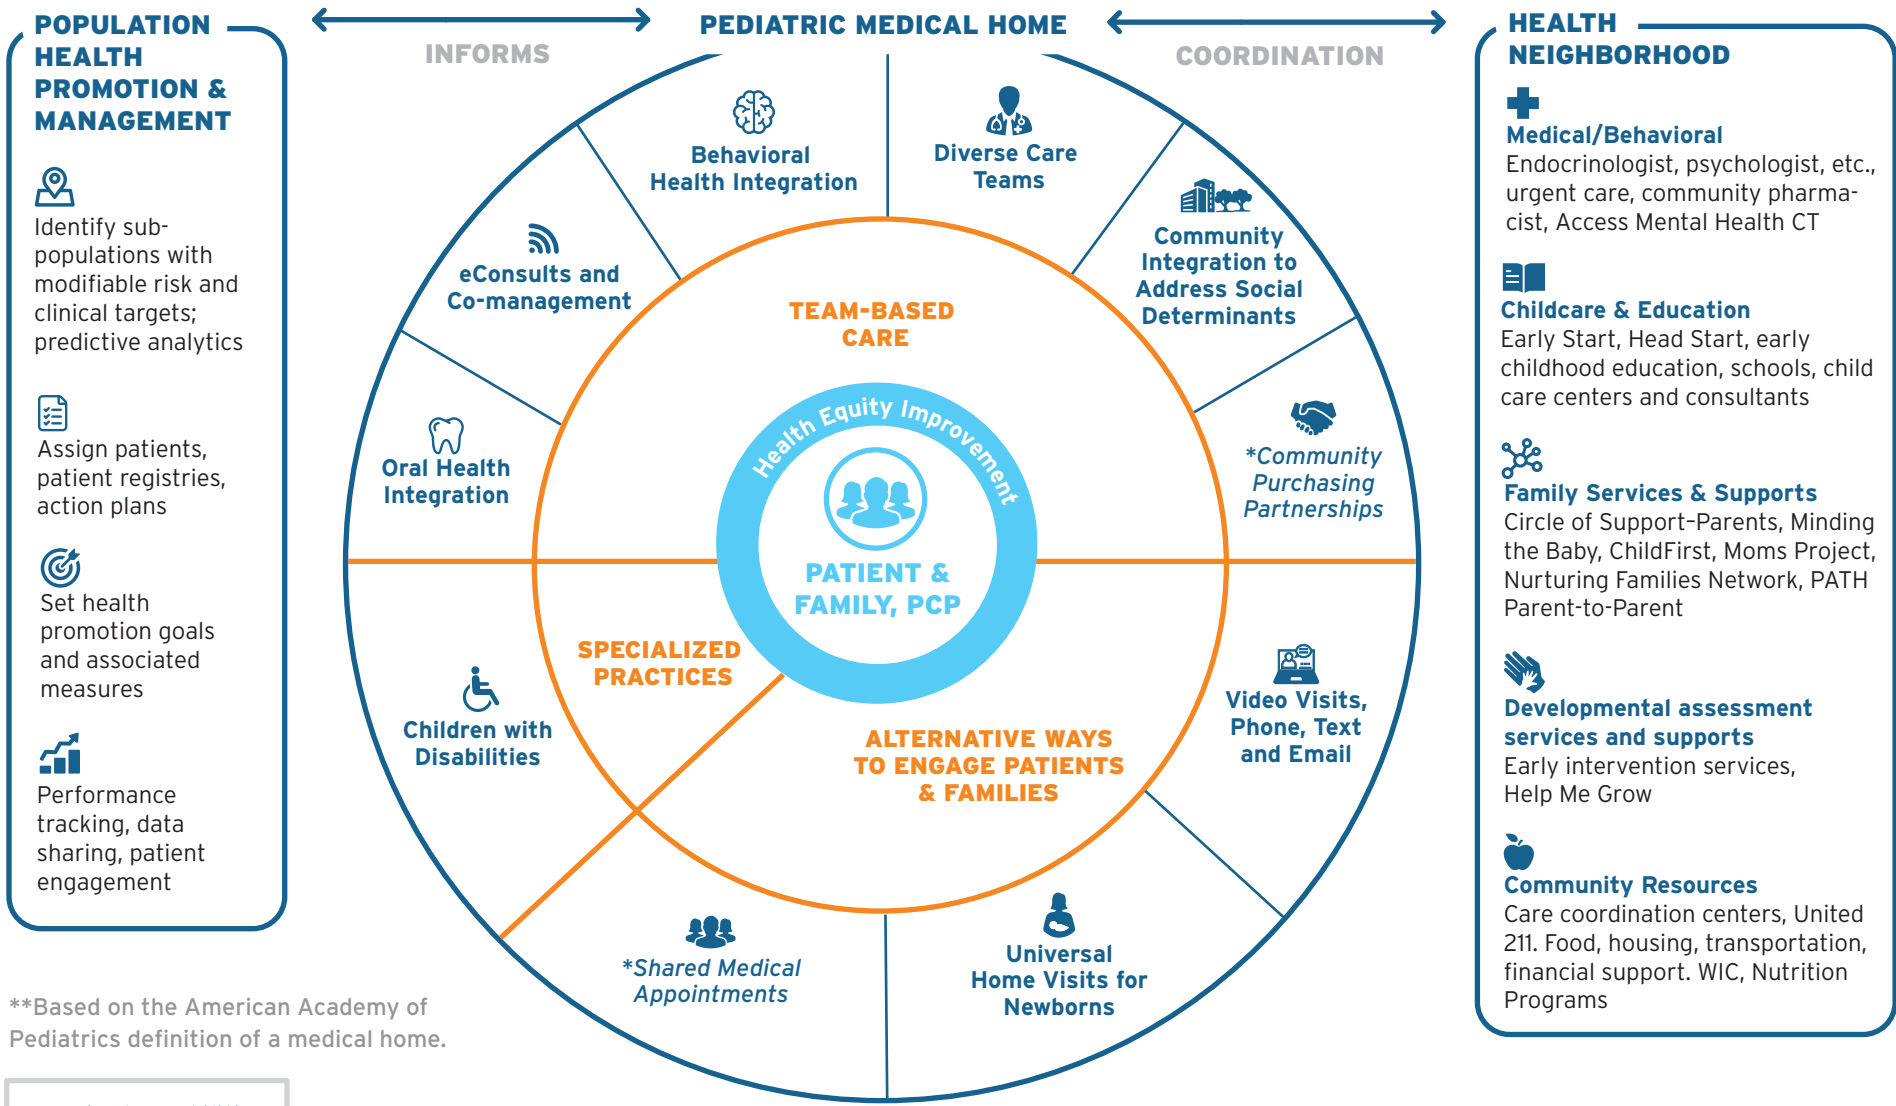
POPULATION HEALTH PROMOTION & MANAGEMENT

Identify sub-populations with modifiable risk and clinical targets; predictive analytics

Assign patients, patient registries, action plans

Set health promotion goals and associated measures

Performance tracking, data sharing, patient engagement

INFORMS

PEDIATRIC MEDICAL HOME

COORDINATION

Behavioral Health Integration

Diverse Care Teams

eConsults and Co-management

Community Integration to Address Social Determinants

TEAM-BASED CARE

Oral Health Integration

Health Equity Improvement

PATIENT & FAMILY, PCP

*Community Purchasing Partnerships

SPECIALIZED PRACTICES

Children with Disabilities

Video Visits, Phone, Text and Email

ALTERNATIVE WAYS TO ENGAGE PATIENTS & FAMILIES

*Shared Medical Appointments

Universal Home Visits for Newborns

HEALTH NEIGHBORHOOD

Medical/Behavioral
Endocrinologist, psychologist, etc., urgent care, community pharmacist, Access Mental Health CT

Childcare & Education
Early Start, Head Start, early childhood education, schools, child care centers and consultants

Family Services & Supports
Circle of Support–Parents, Minding the Baby, ChildFirst, Moms Project, Nurturing Families Network, PATH Parent-to-Parent

Developmental assessment services and supports
Early intervention services, Help Me Grow

Community Resources
Care coordination centers, United 211. Food, housing, transportation, financial support. WIC, Nutrition Programs

**Based on the American Academy of Pediatrics definition of a medical home.

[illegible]